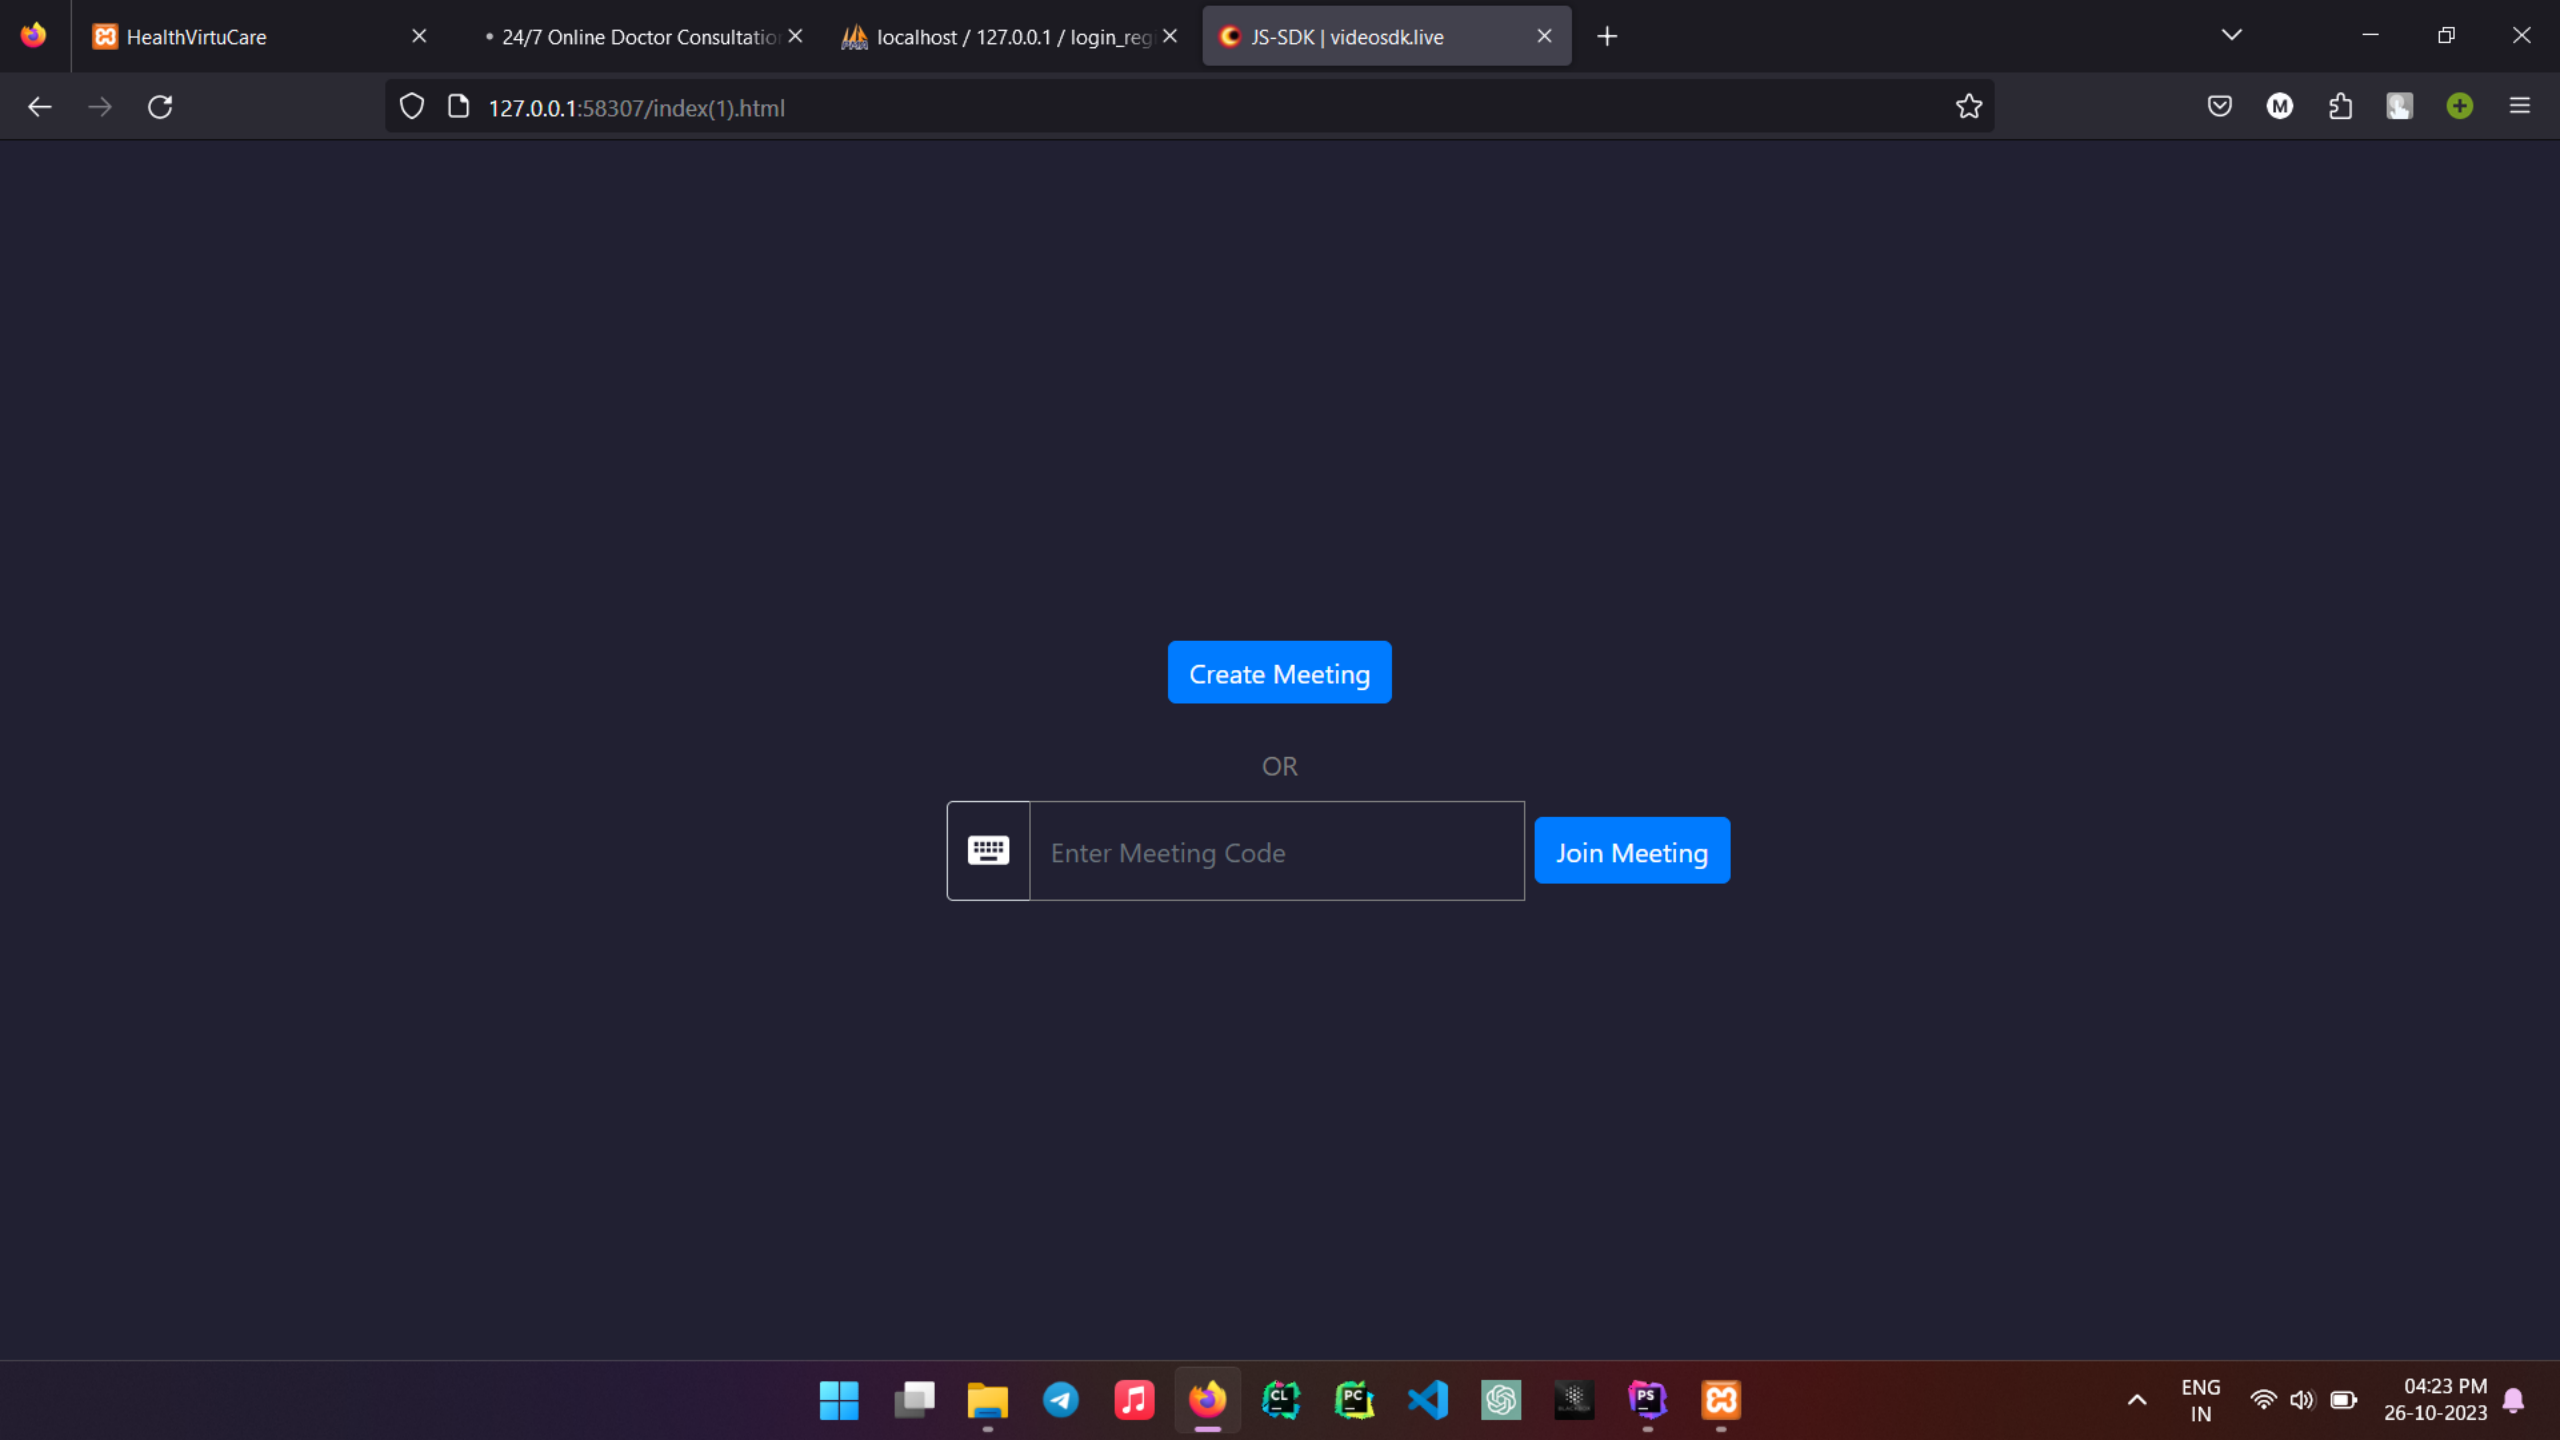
HealthVirtuCare
24/7 Online Doctor Consultatio
localhost / 127.0.0.1 / login_reg
JS-SDK | videosdk.live

127.0.0.1:58307/index(1).html

Create Meeting

OR

Enter Meeting Code

Join Meeting

ENG
IN
04:23 PM
26-10-2023